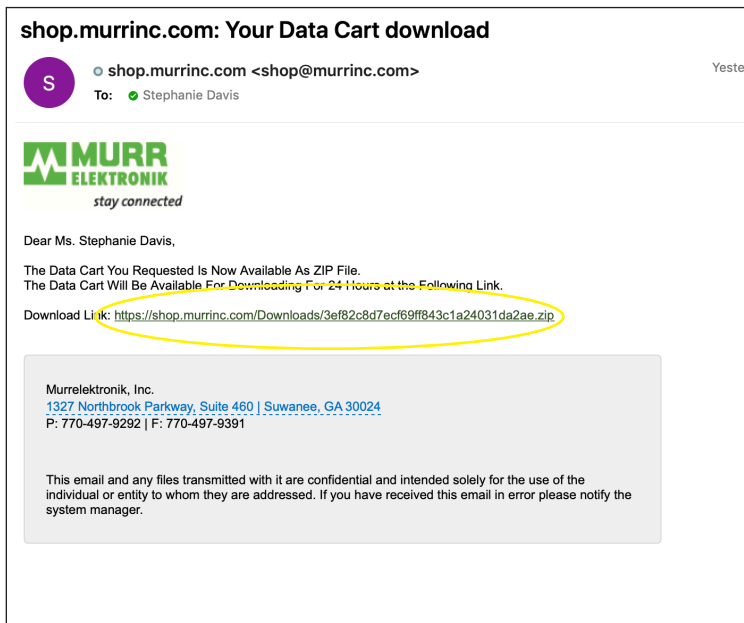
shop.murrinc.com: Your Data Cart download

S

shop.murrinc.com <shop@murrinc.com>

To: Stephanie Davis

Yeste

MURR ELEKTRONIK
stay connected

Dear Ms. Stephanie Davis,

The Data Cart You Requested Is Now Available As ZIP File.
The Data Cart Will Be Available For Downloading For 24 Hours at the Following Link.

Download Link: https://shop.murrinc.com/Downloads/3ef82c8d7ecf69ff843c1a24031da2ae.zip

Murrelektronik, Inc.
1327 Northbrook Parkway, Suite 460 | Suwanee, GA 30024
P: 770-497-9292 | F: 770-497-9391

This email and any files transmitted with it are confidential and intended solely for the use of the individual or entity to whom they are addressed. If you have received this email in error please notify the system manager.